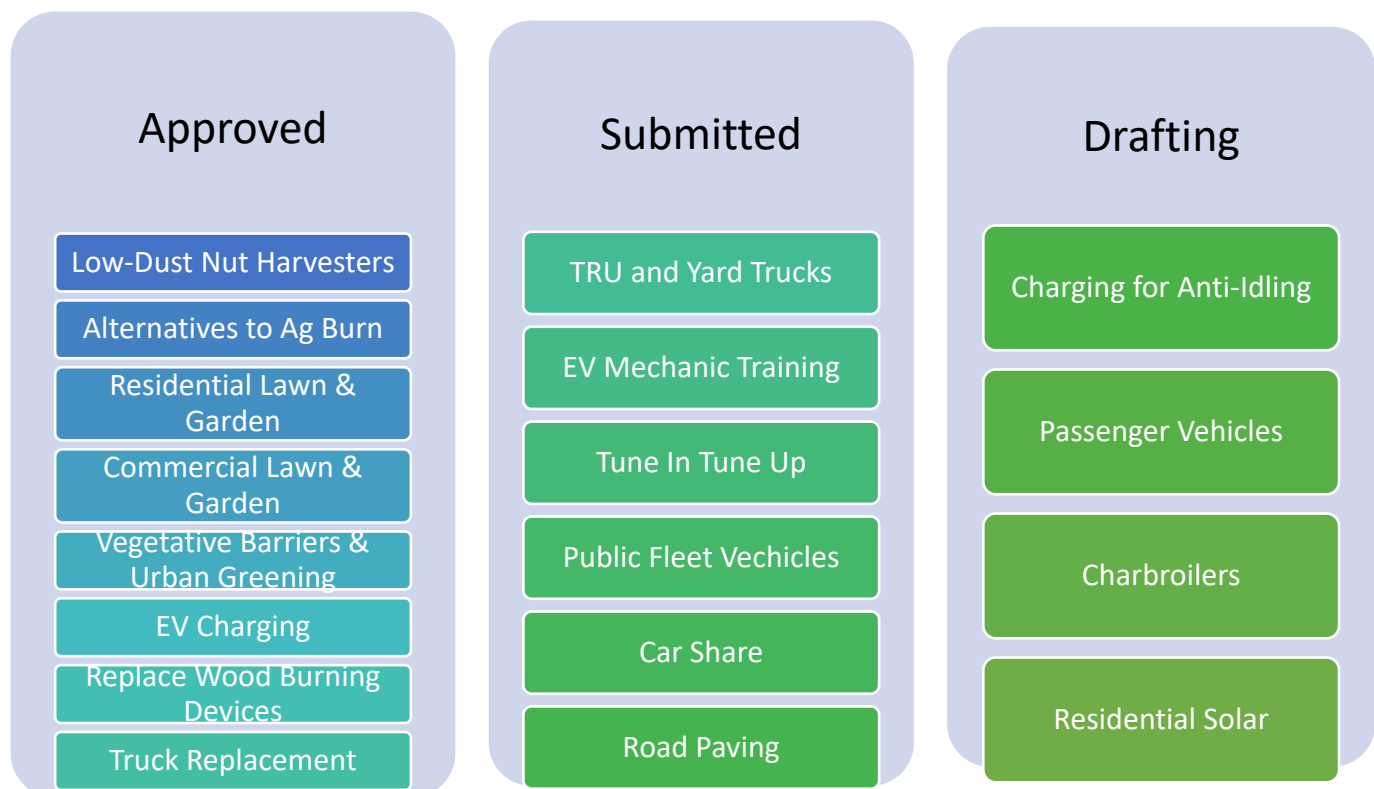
Approved

Low-Dust Nut Harvesters

Alternatives to Ag Burn

Residential Lawn & Garden

Commercial Lawn & Garden

Vegetative Barriers & Urban Greening

EV Charging

Replace Wood Burning Devices

Truck Replacement

Submitted

TRU and Yard Trucks

EV Mechanic Training

Tune In Tune Up

Public Fleet Vechicles

Car Share

Road Paving

Drafting

Charging for Anti-Idling

Passenger Vehicles

Charbroilers

Residential Solar